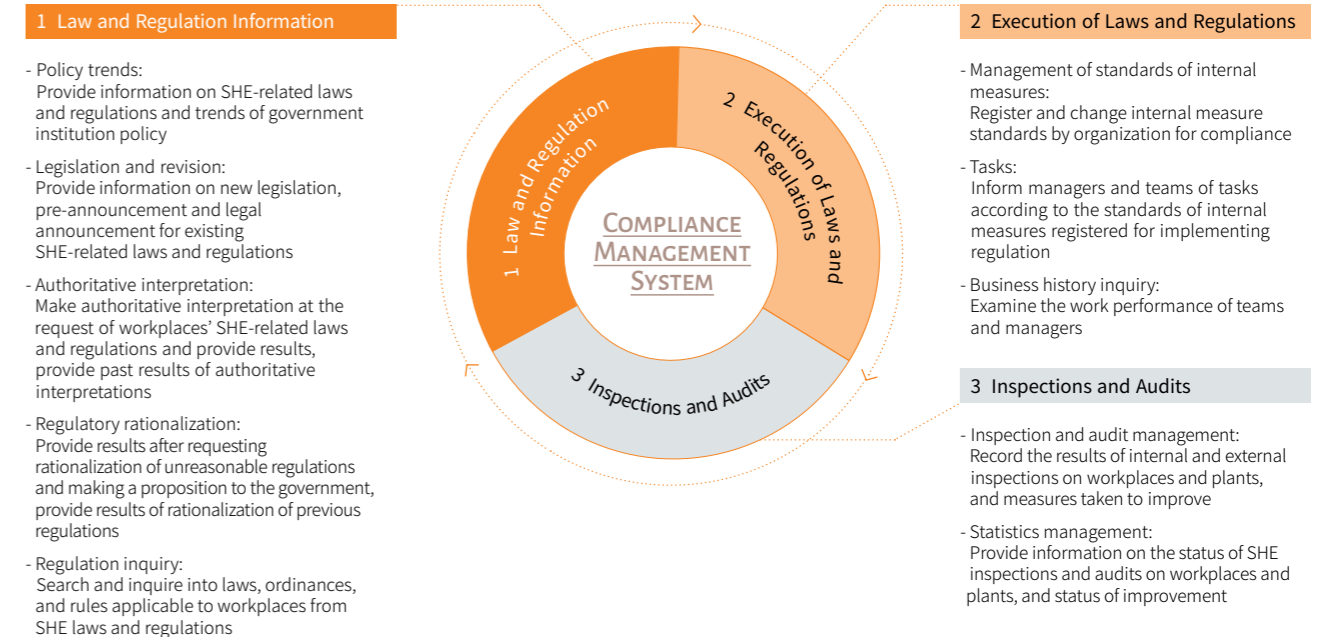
1 Law and Regulation Information

- Policy trends:
Provide information on SHE-related laws and regulations and trends of government institution policy

- Legislation and revision:
Provide information on new legislation, pre-announcement and legal announcement for existing SHE-related laws and regulations

- Authoritative interpretation:
Make authoritative interpretation at the request of workplaces' SHE-related laws and regulations and provide results, provide past results of authoritative interpretations

- Regulatory rationalization:
Provide results after requesting rationalization of unreasonable regulations and making a proposition to the government, provide results of rationalization of previous regulations

- Regulation inquiry:
Search and inquire into laws, ordinances, and rules applicable to workplaces from SHE laws and regulations

1 Law and Regulation Information

2 Execution of Laws and Regulations

3 Inspections and Audits

Compliance Management System

2 Execution of Laws and Regulations

- Management of standards of internal measures:
Register and change internal measure standards by organization for compliance

- Tasks:
Inform managers and teams of tasks according to the standards of internal measures registered for implementing regulation

- Business history inquiry:
Examine the work performance of teams and managers

3 Inspections and Audits

- Inspection and audit management:
Record the results of internal and external inspections on workplaces and plants, and measures taken to improve

- Statistics management:
Provide information on the status of SHE inspections and audits on workplaces and plants, and status of improvement